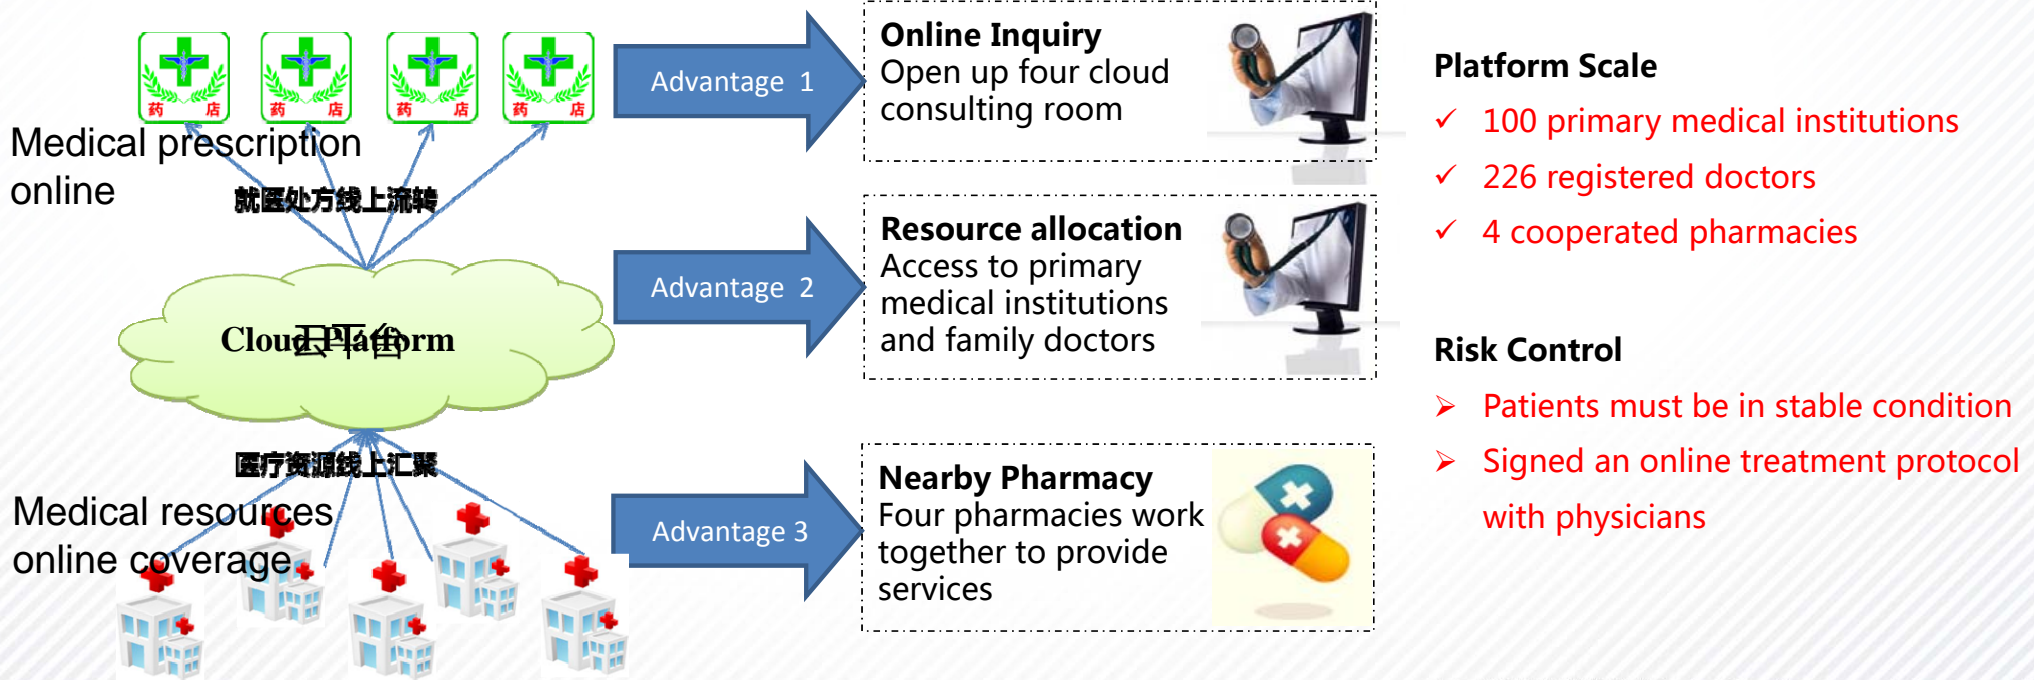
药 店 药 店 药 店 药 店

Medical prescription online

就医处方线上流转

Cloud Platform 云平台

医疗资源线上汇聚

Medical resources online coverage

Advantage 1

Online Inquiry
Open up four cloud consulting room

Advantage 2

Resource allocation
Access to primary medical institutions and family doctors

Advantage 3

Nearby Pharmacy
Four pharmacies work together to provide services

Platform Scale
✓ 100 primary medical institutions
✓ 226 registered doctors
✓ 4 cooperated pharmacies

Risk Control
➢ Patients must be in stable condition
➢ Signed an online treatment protocol with physicians